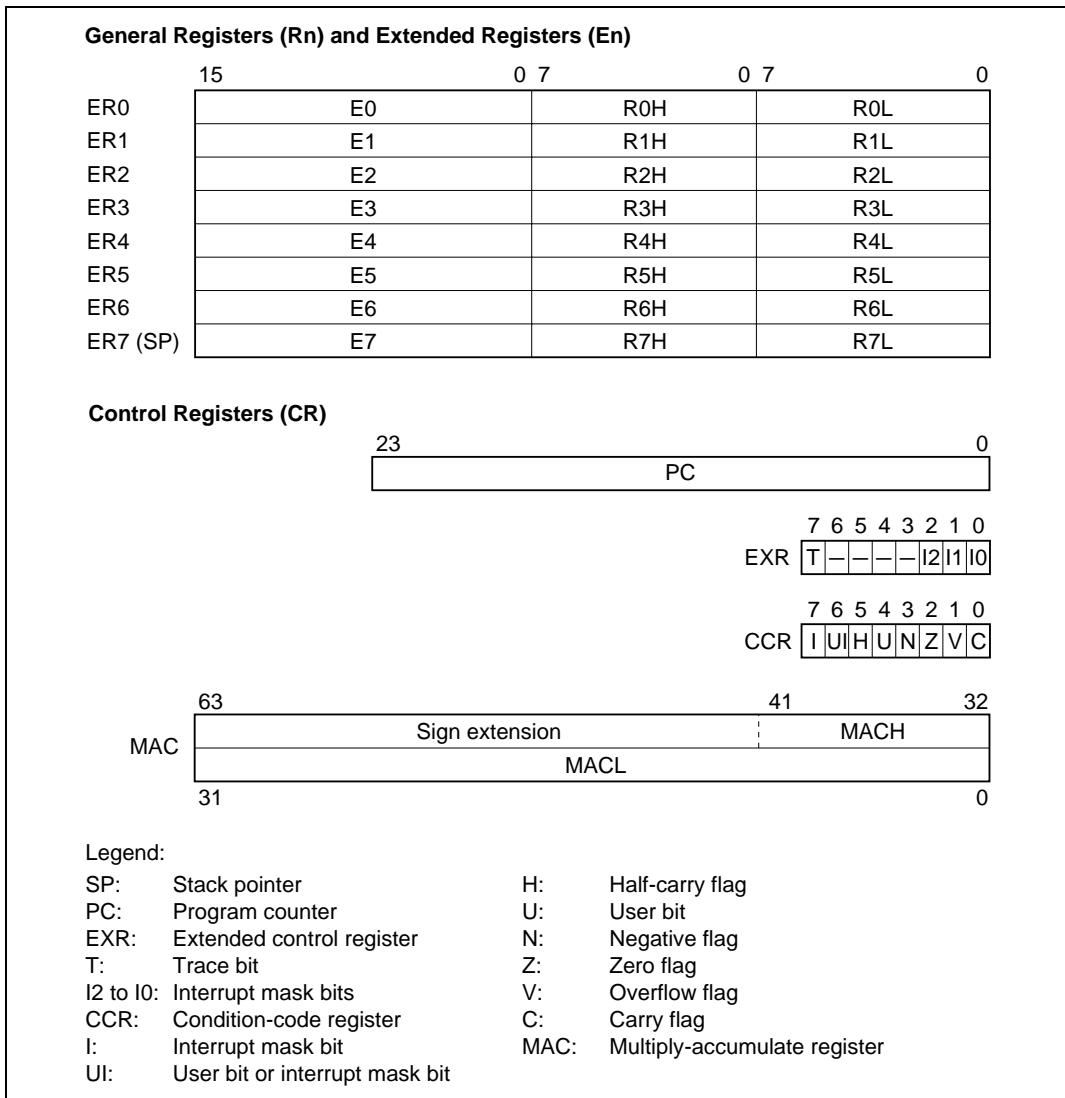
General Registers (Rn) and Extended Registers (En)

| | 15 0 | 7 0 | 7 0 |
|---|---|---|---|
| ER0 | E0 | R0H | R0L |
| ER1 | E1 | R1H | R1L |
| ER2 | E2 | R2H | R2L |
| ER3 | E3 | R3H | R3L |
| ER4 | E4 | R4H | R4L |
| ER5 | E5 | R5H | R5L |
| ER6 | E6 | R6H | R6L |
| ER7 (SP) | E7 | R7H | R7L |

Control Registers (CR)

23 0
PC

7 6 5 4 3 2 1 0
EXR T — — — — I2 I1 I0

7 6 5 4 3 2 1 0
CCR I UI H U N Z V C

63 41 32
MAC Sign extension MACH
MACL
31 0

Legend:
SP: Stack pointer
PC: Program counter
EXR: Extended control register
T: Trace bit
I2 to I0: Interrupt mask bits
CCR: Condition-code register
I: Interrupt mask bit
UI: User bit or interrupt mask bit
H: Half-carry flag
U: User bit
N: Negative flag
Z: Zero flag
V: Overflow flag
C: Carry flag
MAC: Multiply-accumulate register